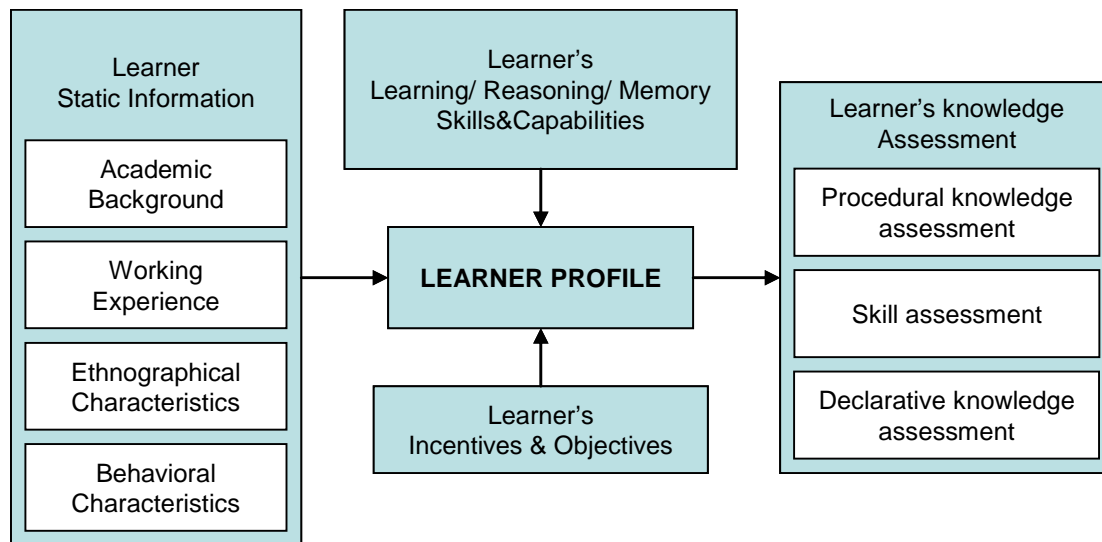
Learner
Static Information

Academic Background

Working Experience

Ethnographical Characteristics

Behavioral Characteristics

Learner's
Learning/ Reasoning/ Memory Skills&Capabilities

LEARNER PROFILE

Learner's
Incentives & Objectives

Learner's knowledge Assessment

Procedural knowledge assessment

Skill assessment

Declarative knowledge assessment